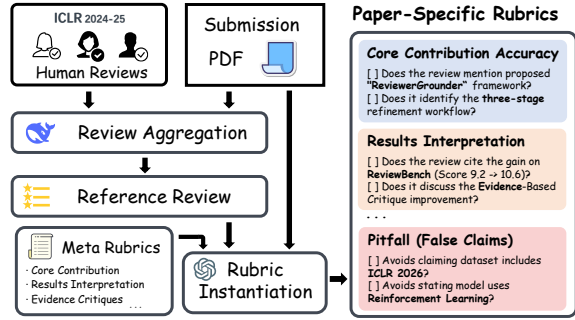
ICLR 2024-25

Human Reviews

Submission

PDF

Review Aggregation

Reference Review

Meta Rubrics

· Core Contribution
· Results Interpretation
· Evidence Critiques
...

Rubric Instantiation

Paper-Specific Rubrics

Core Contribution Accuracy

[ ] Does the review mention proposed "ReviewerGrounder" framework?
[ ] Does it identify the three-stage refinement workflow?

Results Interpretation

[ ] Does the review cite the gain on ReviewBench (Score 9.2 → 10.6)?
[ ] Does it discuss the Evidence-Based Critique improvement?

...

Pitfall (False Claims)

[ ] Avoids claiming dataset includes ICLR 2026?
[ ] Avoids stating model uses Reinforcement Learning?